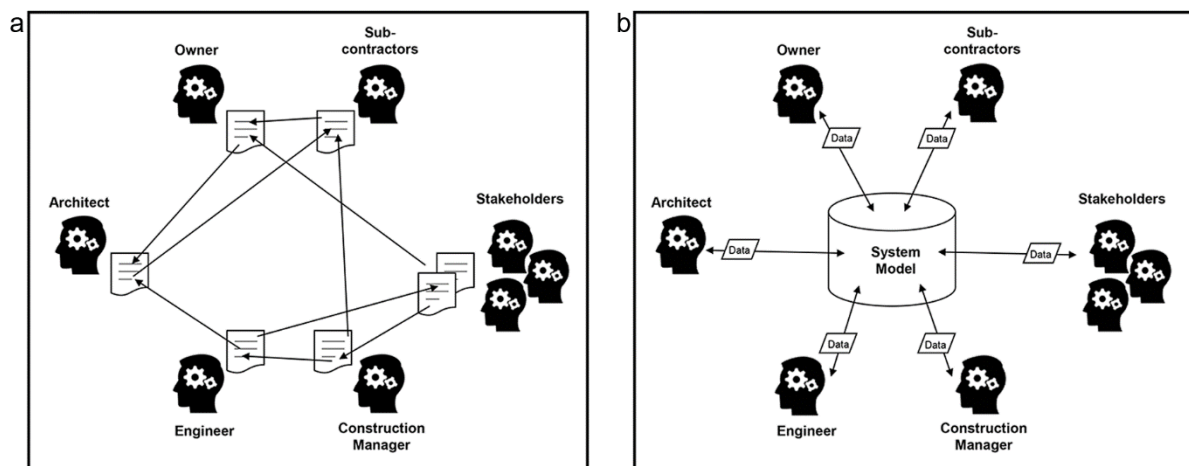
a

Owner

Sub-contractors

Architect

Stakeholders

Engineer

Construction Manager

b

Owner

Sub-contractors

Data

Data

Architect

Data

System Model

Data

Stakeholders

Data

Data

Engineer

Construction Manager